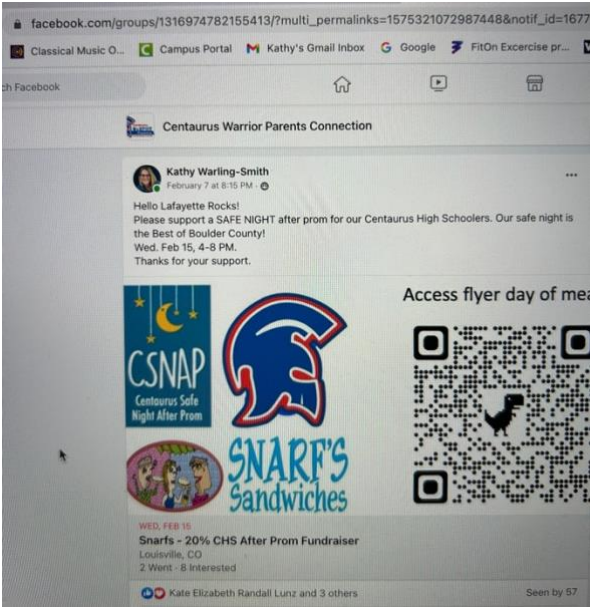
facebook.com/groups/1316974782155413/?multi_permalinks=1575321072987448&notif_id=1677

Classical Music O... Campus Portal Kathy's Gmail Inbox Google FitOn Excercise pr...

ch Facebook

Centaurus Warrior Parents Connection

Kathy Warling-Smith
February 7 at 8:15 PM ·

Hello Lafayette Rocks!
Please support a SAFE NIGHT after prom for our Centaurus High Schoolers. Our safe night is the Best of Boulder County!
Wed. Feb 15, 4-8 PM.
Thanks for your support.

CSNAP
Centaurus Safe Night After Prom

Access flyer day of mea

SNARF'S Sandwiches

WED, FEB 15
Snarfs - 20% CHS After Prom Fundraiser
Louisville, CO
2 Went · 8 Interested

Kate Elizabeth Randall Lunz and 3 others

Seen by 57